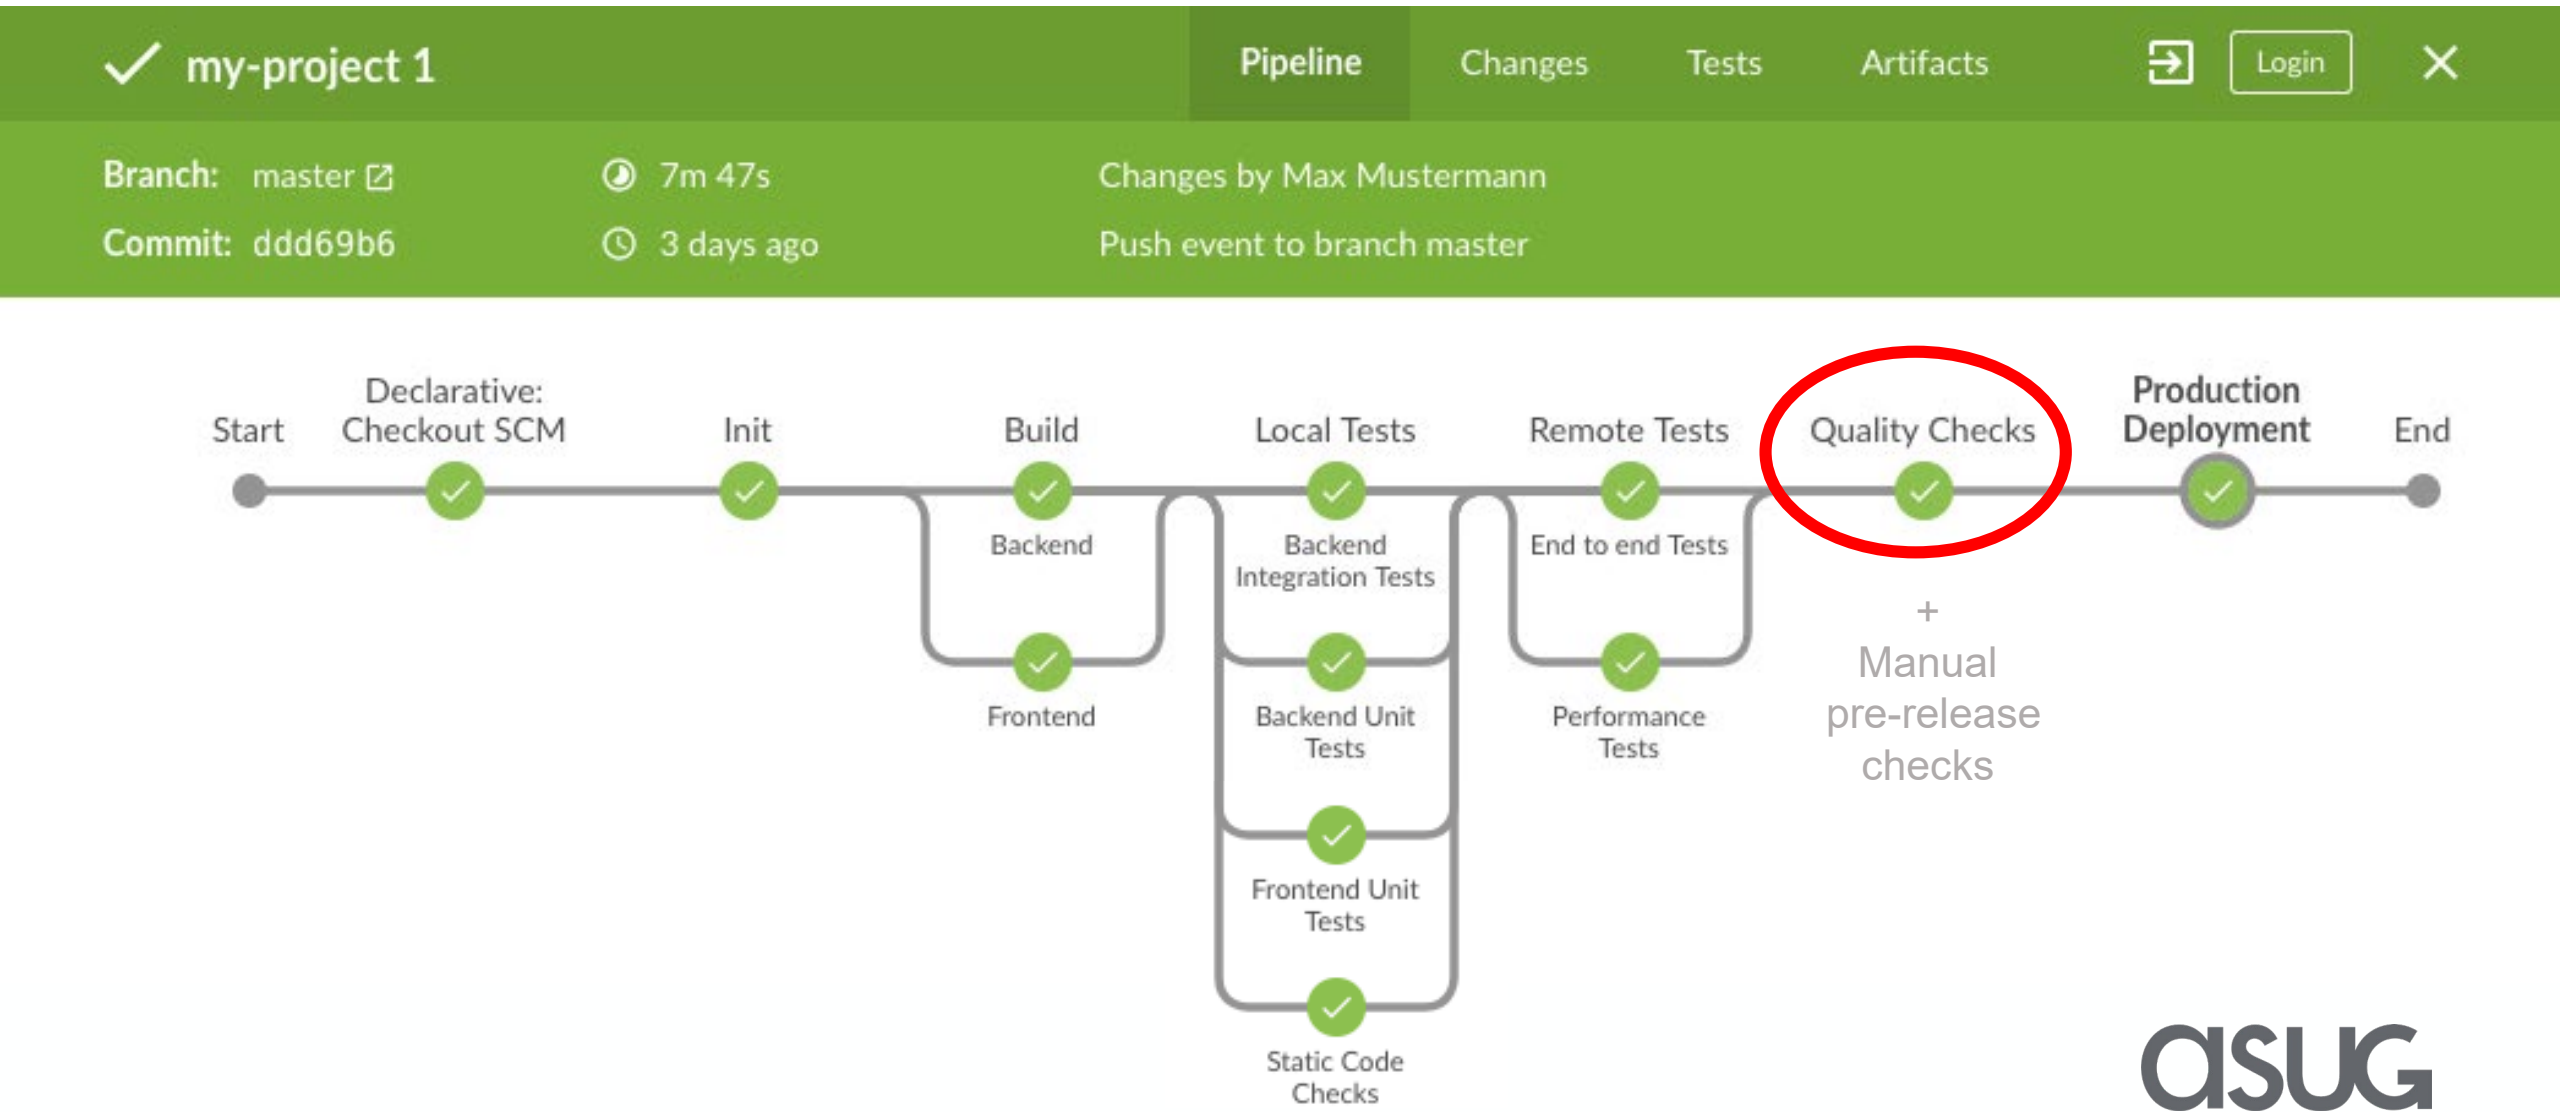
✓ my-project 1

Pipeline Changes Tests Artifacts Login ✕

Branch: master

Commit: ddd69b6

7m 47s

3 days ago

Changes by Max Mustermann

Push event to branch master

Start

Declarative: Checkout SCM

Init

Build

Backend

Frontend

Local Tests

Backend Integration Tests

Backend Unit Tests

Frontend Unit Tests

Static Code Checks

Remote Tests

End to end Tests

Performance Tests

Quality Checks

+ Manual pre-release checks

Production Deployment

End

asug